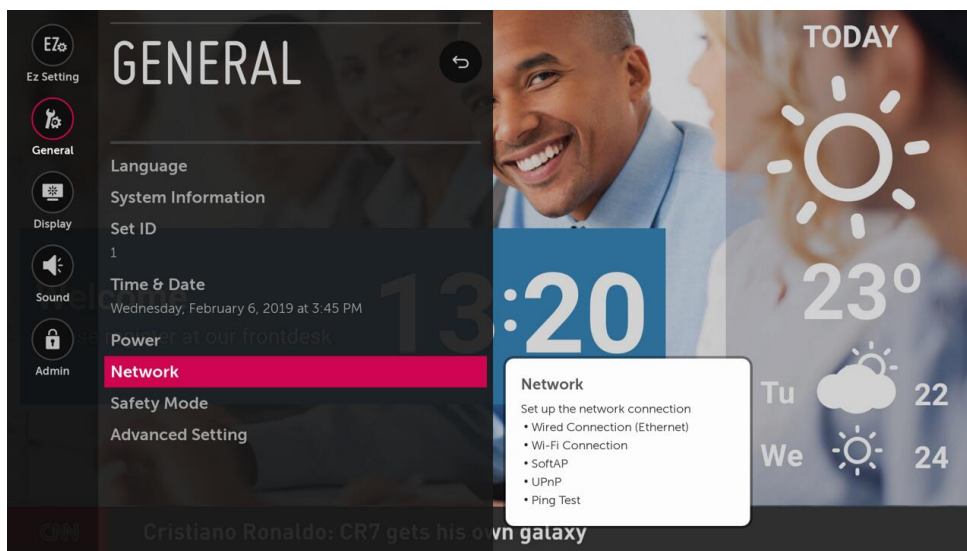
EZ
Ez Setting
General
Display
Sound
Admin

GENERAL

Language
System Information
Set ID
1
Time & Date
Wednesday, February 6, 2019 at 3:45 PM
Power
Network
Safety Mode
Advanced Setting

Welcome
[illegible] at our frontdesk

13:20

TODAY
23°
Tu 22
We 24

Network
Set up the network connection
• Wired Connection (Ethernet)
• Wi-Fi Connection
• SoftAP
• UPnP
• Ping Test

CNN
Cristiano Ronaldo: CR7 gets his own galaxy